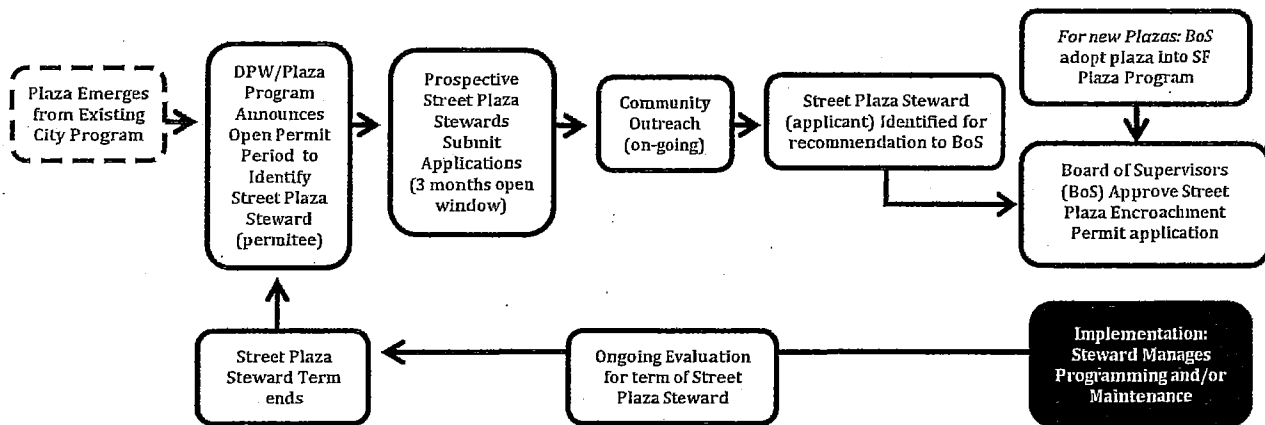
Plaza Emerges from Existing City Program

DPW/Plaza Program Announces Open Permit Period to Identify Street Plaza Steward (permitee)

Prospective Street Plaza Stewards Submit Applications (3 months open window)

Community Outreach (on-going)

Street Plaza Steward (applicant) Identified for recommendation to BoS

For new Plazas: BoS adopt plaza into SF Plaza Program

Board of Supervisors (BoS) Approve Street Plaza Encroachment Permit application

Implementation: Steward Manages Programming and/or Maintenance

Ongoing Evaluation for term of Street Plaza Steward

Street Plaza Steward Term ends